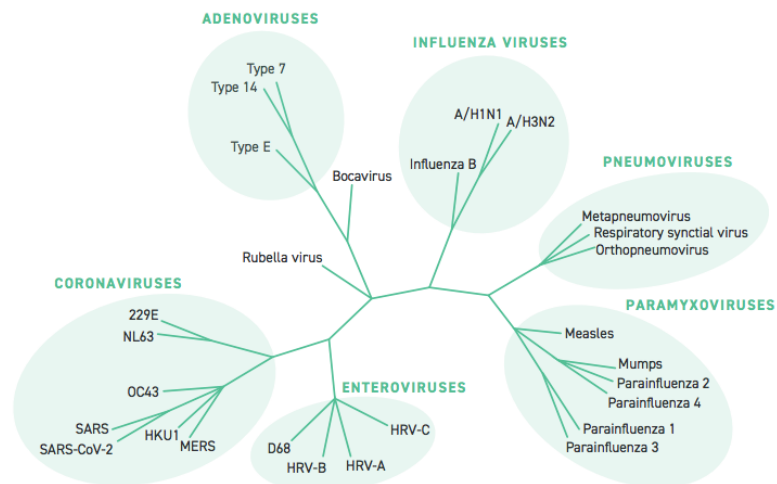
ADENOVIRUSES

Type 7
Type 14
Type E
Bocavirus

INFLUENZA VIRUSES

A/H1N1
A/H3N2
Influenza B

PNEUMOVIRUSES

Metapneumovirus
Respiratory synctial virus
Orthopneumovirus

Rubella virus

CORONAVIRUSES

229E
NL63
OC43
SARS
SARS-CoV-2
HKU1
MERS

ENTEROVIRUSES

D68
HRV-B
HRV-A
HRV-C

PARAMYXOVIRUSES

Measles
Mumps
Parainfluenza 2
Parainfluenza 4
Parainfluenza 1
Parainfluenza 3